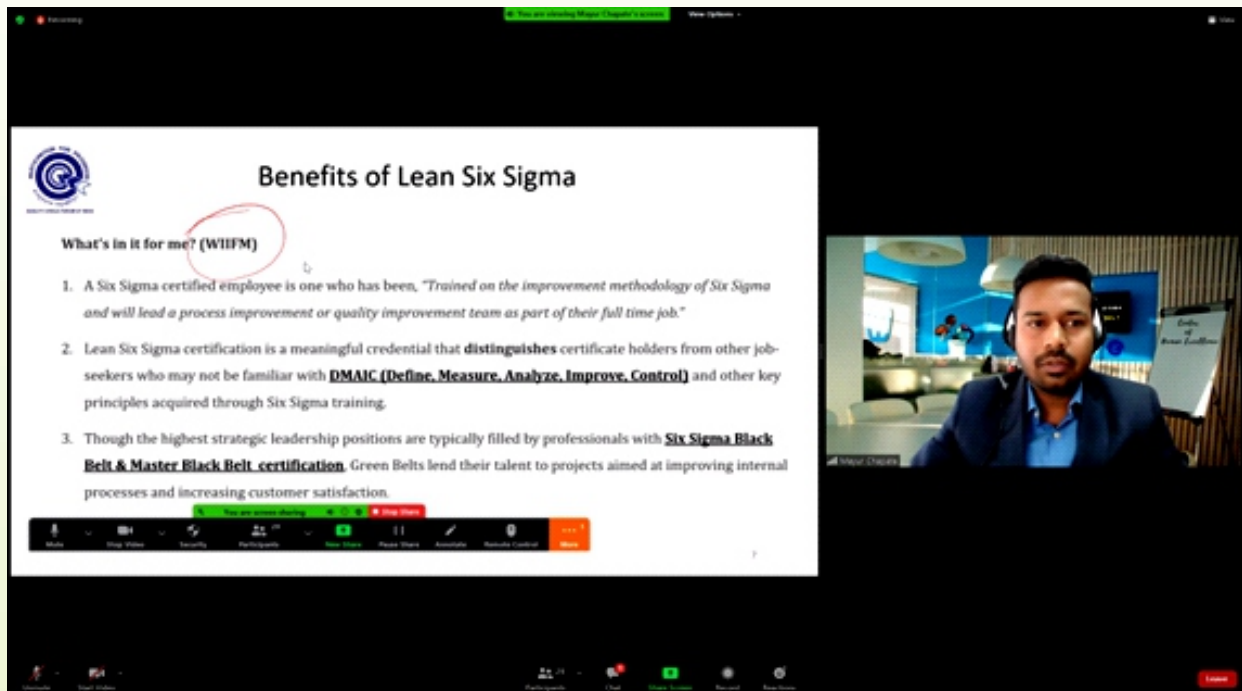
Recording

You are viewing Mayur Chapate's screen

View Options

Benefits of Lean Six Sigma

What's in it for me? (WIIFM)

1. A Six Sigma certified employee is one who has been, "Trained on the improvement methodology of Six Sigma and will lead a process improvement or quality improvement team as part of their full time job."

2. Lean Six Sigma certification is a meaningful credential that distinguishes certificate holders from other job-seekers who may not be familiar with DMAIC (Define, Measure, Analyze, Improve, Control) and other key principles acquired through Six Sigma training.

3. Though the highest strategic leadership positions are typically filled by professionals with Six Sigma Black Belt & Master Black Belt certification, Green Belts lend their talent to projects aimed at improving internal processes and increasing customer satisfaction.

You are screen sharing

Stop Share

Mute

Stop Video

Security

Participants

New Share

Pause Share

Annotate

Remote Control

More

Mayur Chapate

Unmute

Start Video

Participants

Chat

Share Screen

Record

Reactions

Leave